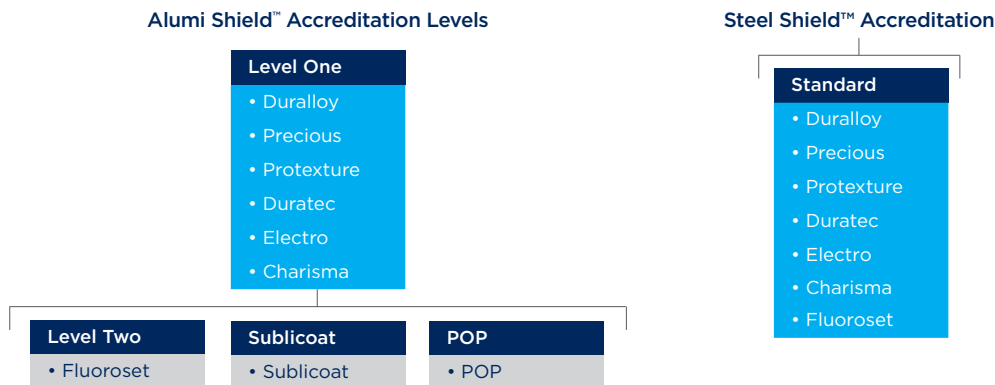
Alumi Shield™ Accreditation Levels

Level One
• Duralloy
• Precious
• Protexture
• Duratec
• Electro
• Charisma

Level Two
• Fluoroset

Sublicoat
• Sublicoat

POP
• POP

Steel Shield™ Accreditation

Standard
• Duralloy
• Precious
• Protexture
• Duratec
• Electro
• Charisma
• Fluoroset